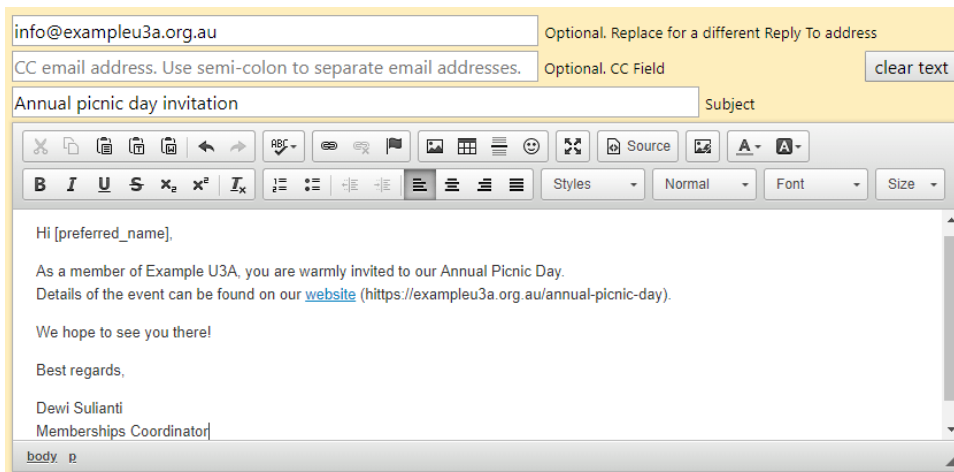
info@exampleu3a.org.au
Optional. Replace for a different Reply To address

CC email address. Use semi-colon to separate email addresses.
Optional. CC Field
clear text

Annual picnic day invitation
Subject

Source
Styles
Normal
Font
Size

Hi [preferred_name],

As a member of Example U3A, you are warmly invited to our Annual Picnic Day.
Details of the event can be found on our website (https://exampleu3a.org.au/annual-picnic-day).

We hope to see you there!

Best regards,

Dewi Sulianti
Memberships Coordinator

body p